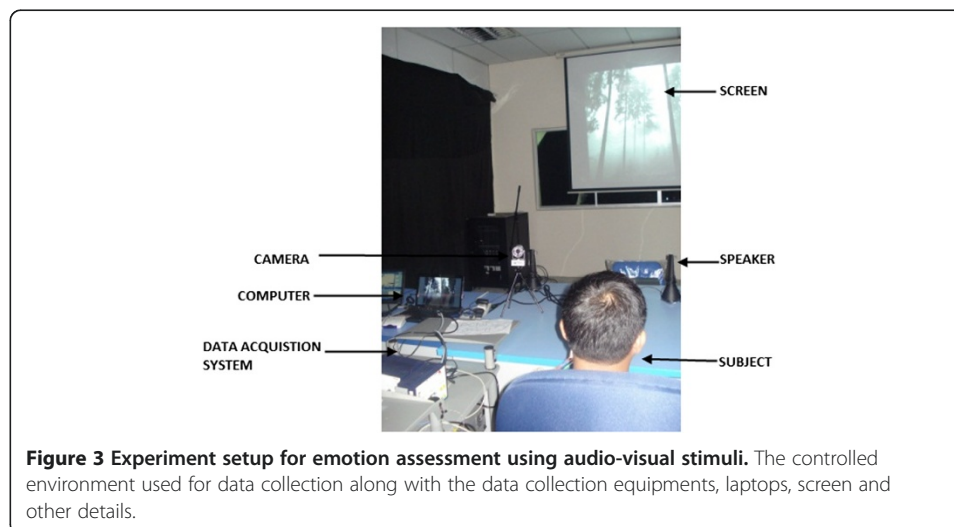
SCREEN

CAMERA

SPEAKER

COMPUTER

DATA ACQUISTION SYSTEM

SUBJECT

**Figure 3 Experiment setup for emotion assessment using audio-visual stimuli.** The controlled environment used for data collection along with the data collection equipments, laptops, screen and other details.